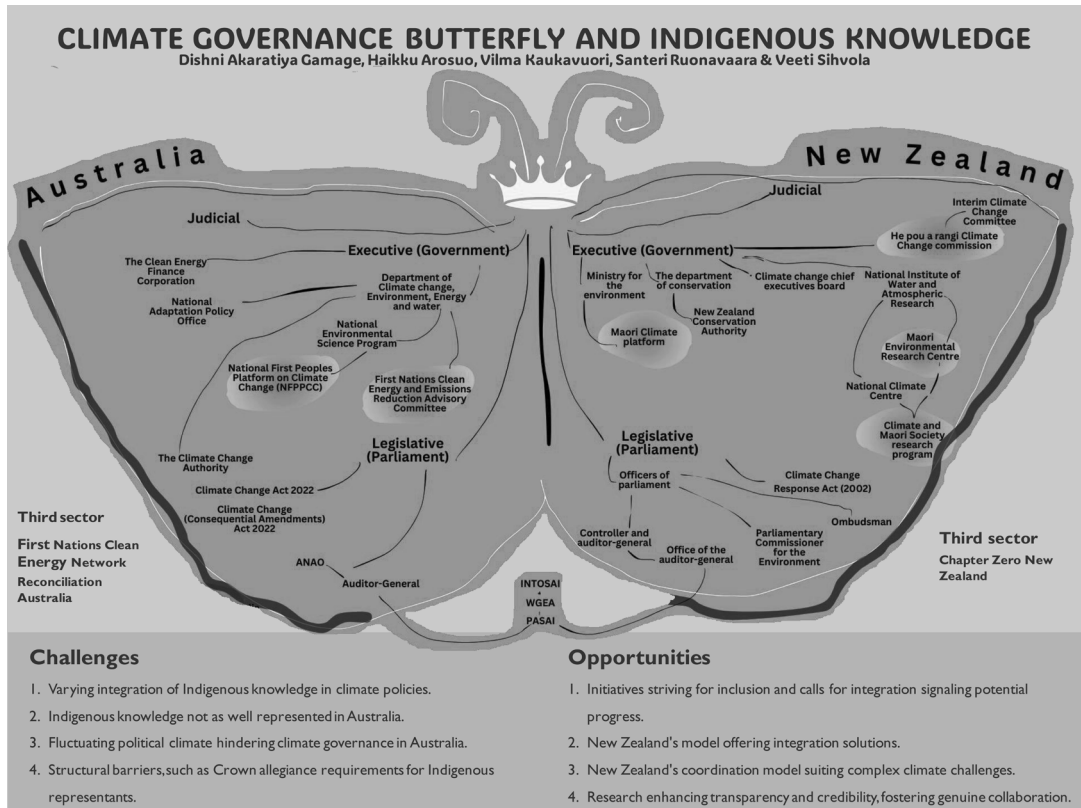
CLIMATE GOVERNANCE BUTTERFLY AND INDIGENOUS KNOWLEDGE
Dishni Akaratiya Gamage, Haikku Arosuo, Vilma Kaukavuori, Santeri Ruonavaara & Veeti Sihvola

Australia

Judicial

Executive (Government)

The Clean Energy Finance Corporation

National Adaptation Policy Office

Department of Climate change, Environment, Energy and water

National Environmental Science Program

National First Peoples Platform on Climate Change (NFPPCC)

First Nations Clean Energy and Emissions Reduction Advisory Committee

The Climate Change Authority

Legislative (Parliament)

Climate Change Act 2022

Climate Change (Consequential Amendments) Act 2022

ANAO

Auditor-General

Third sector

First Nations Clean Energy Network

Reconciliation Australia

New Zealand

Judicial

Interim Climate Change Committee

He pou a rangi Climate Change commission

Executive (Government)

Ministry for the environment

The department of conservation

Climate change chief executives board

National Institute of Water and Atmospheric Research

New Zealand Conservation Authority

Maori Climate platform

Maori Environmental Research Centre

National Climate Centre

Climate and Maori Society research program

Legislative (Parliament)

Officers of parliament

Climate Change Response Act (2002)

Ombudsman

Controller and auditor-general

Parliamentary Commissioner for the Environment

Office of the auditor-general

Third sector

Chapter Zero New Zealand

INTOSAI
WGEA
PASAI

Challenges

1. Varying integration of Indigenous knowledge in climate policies.
2. Indigenous knowledge not as well represented in Australia.
3. Fluctuating political climate hindering climate governance in Australia.
4. Structural barriers, such as Crown allegiance requirements for Indigenous representants.

Opportunities

1. Initiatives striving for inclusion and calls for integration signaling potential progress.
2. New Zealand's model offering integration solutions.
3. New Zealand's coordination model suiting complex climate challenges.
4. Research enhancing transparency and credibility, fostering genuine collaboration.